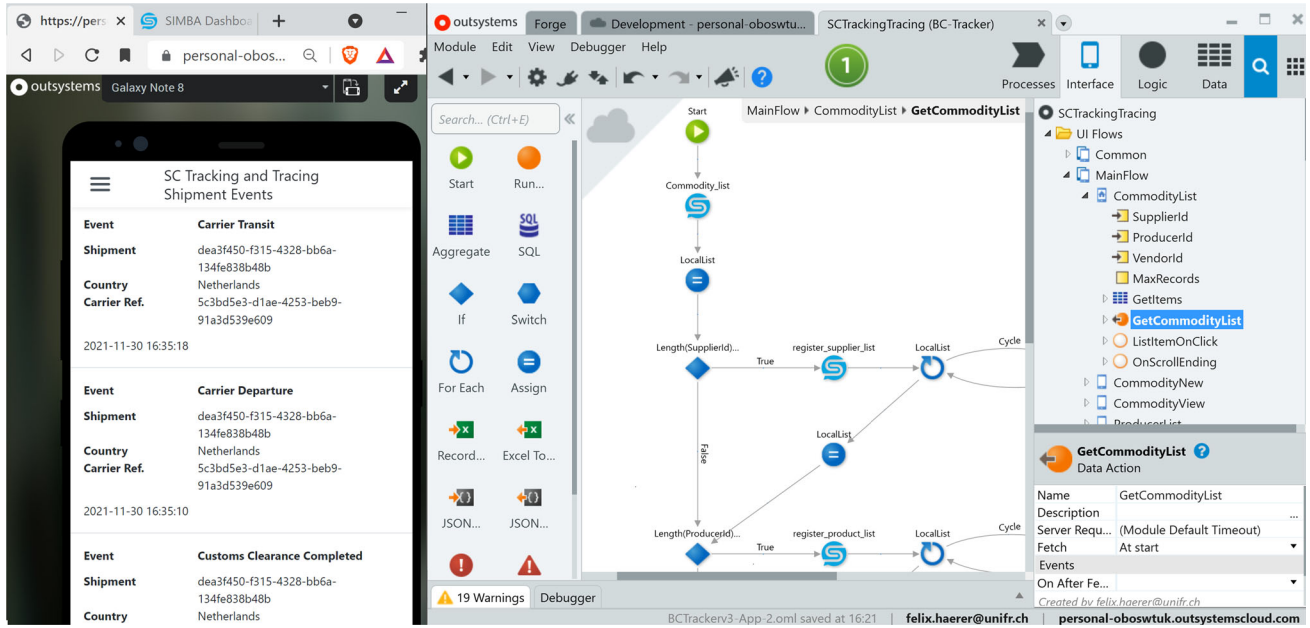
https://pers × SIMBA Dashboa × +

personal-obos

outsystems Galaxy Note 8

SC Tracking and Tracing
Shipment Events

| Event | Carrier Transit |
|---|---|
| Shipment | dea3f450-f315-4328-bb6a-134fe838b48b |
| Country | Netherlands |
| Carrier Ref. | 5c3bd5e3-d1ae-4253-beb9-91a3d539e609 |

2021-11-30 16:35:18

| Event | Carrier Departure |
|---|---|
| Shipment | dea3f450-f315-4328-bb6a-134fe838b48b |
| Country | Netherlands |
| Carrier Ref. | 5c3bd5e3-d1ae-4253-beb9-91a3d539e609 |

2021-11-30 16:35:10

| Event | Customs Clearance Completed |
|---|---|
| Shipment | dea3f450-f315-4328-bb6a-134fe838b48b |
| Country | Netherlands |

outsystems Forge Development - personal-oboswtu... SCTrackingTracing (BC-Tracker) ×

Module Edit View Debugger Help

1

Processes Interface Logic Data

Search... (Ctrl+E)

Start Run... Aggregate SQL If Switch For Each Assign Record... Excel To... JSON... JSON...

MainFlow ▸ CommodityList ▸ GetCommodityList

Start
Commodity_list
LocalList
Length(SupplierId)...
True
register_supplier_list
LocalList
Cycle
LocalList
False
Length(ProducerId)...
True
register_product_list
LocalList
Cycle

19 Warnings Debugger

SCTrackingTracing
UI Flows
Common
MainFlow
CommodityList
SupplierId
ProducerId
VendorId
MaxRecords
GetItems
GetCommodityList
ListItemOnClick
OnScrollEnding
CommodityNew
CommodityView
ProducerList

GetCommodityList
Data Action

| Name | GetCommodityList |
|---|---|
| Description | |
| Server Requ... | (Module Default Timeout) |
| Fetch | At start |
| Events | |
| On After Fe... | |

Created by felix.haerer@unifr.ch

BCTrackerv3-App-2.oml saved at 16:21 felix.haerer@unifr.ch personal-oboswtuk.outsystemscloud.com